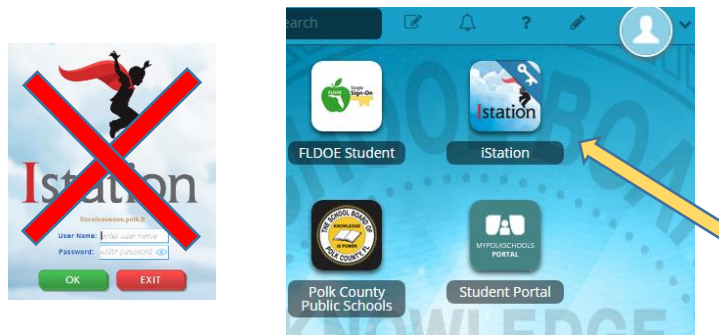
Istation
lincolnavenue.polk.fl
User Name: enter user name
Password: enter password
OK
EXIT

earch
FLDOE Single Sign-On
FLDOE Student
Istation
iStation
THE SCHOOL BOARD OF KNOWLEDGE IS POWER POLK COUNTY FL
Polk County Public Schools
MYPOLKSCHOOLS PORTAL
Student Portal
KNOWLEDGE